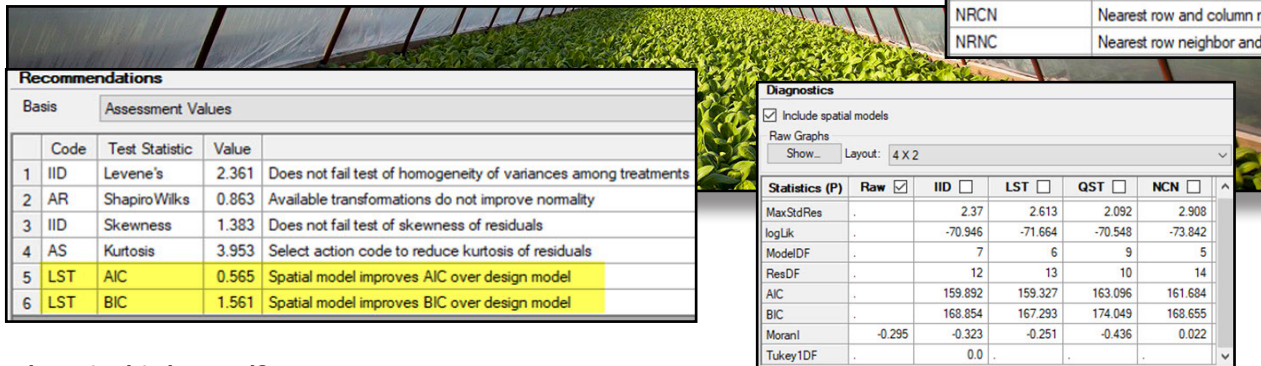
| NRCN | Nearest row and column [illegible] |
|---|---|
| NRNC | Nearest row neighbor and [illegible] |

Recommendations

Basis | Assessment Values

| | Code | Test Statistic | Value | |
|---|---|---|---|---|
| 1 | IID | Levene's | 2.361 | Does not fail test of homogeneity of variances among treatments |
| 2 | AR | ShapiroWilks | 0.863 | Available transformations do not improve normality |
| 3 | IID | Skewness | 1.383 | Does not fail test of skewness of residuals |
| 4 | AS | Kurtosis | 3.953 | Select action code to reduce kurtosis of residuals |
| 5 | LST | AIC | 0.565 | Spatial model improves AIC over design model |
| 6 | LST | BIC | 1.561 | Spatial model improves BIC over design model |

Diagnostics

Include spatial models

Raw Graphs

Show... Layout: 4 X 2

| Statistics (P) | Raw | IID | LST | QST | NCN |
|---|---|---|---|---|---|
| MaxStdRes | . | 2.37 | 2.613 | 2.092 | 2.908 |
| logLik | . | -70.946 | -71.664 | -70.548 | -73.842 |
| ModelDF | . | 7 | 6 | 9 | 5 |
| ResDF | . | 12 | 13 | 10 | 14 |
| AIC | . | 159.892 | 159.327 | 163.096 | 161.684 |
| BIC | . | 168.854 | 167.293 | 174.049 | 168.655 |
| MoranI | -0.295 | -0.323 | -0.251 | -0.436 | 0.022 |
| Tukey1DF | . | 0.0 | . | . | . |